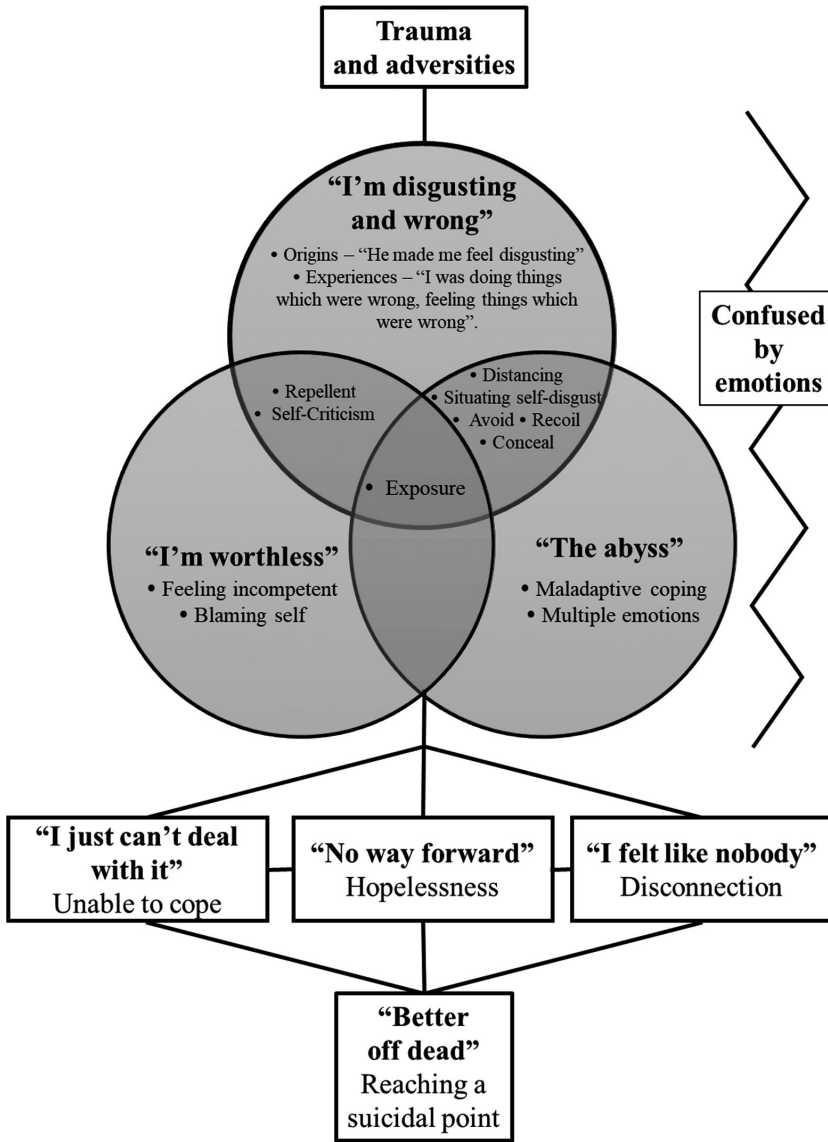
Trauma and adversities

"I'm disgusting and wrong"
• Origins – "He made me feel disgusting"
• Experiences – "I was doing things which were wrong, feeling things which were wrong".

Confused by emotions

• Repellent
• Self-Criticism

• Distancing
• Situating self-disgust
• Avoid • Recoil
• Conceal

• Exposure

"I'm worthless"
• Feeling incompetent
• Blaming self

"The abyss"
• Maladaptive coping
• Multiple emotions

"I just can't deal with it"
Unable to cope

"No way forward"
Hopelessness

"I felt like nobody"
Disconnection

"Better off dead"
Reaching a suicidal point